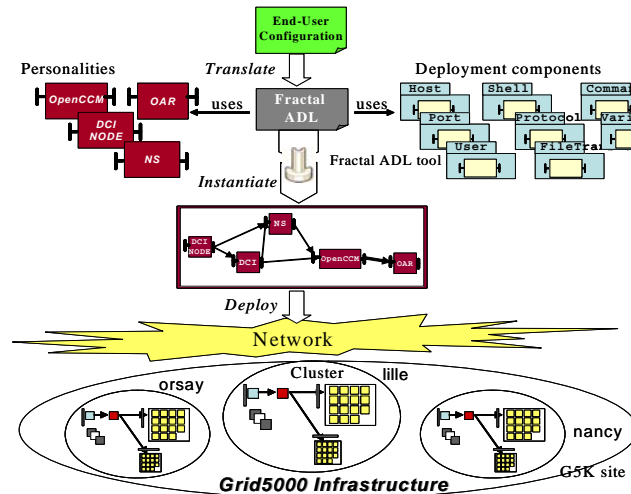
End-User Configuration

Translate

Personalities

OpenCCM

OAR

DCI NODE

NS

uses

Fractal ADL

uses

Deployment components

Host

Shell

Comma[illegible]

Port

Protocol

Vari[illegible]

User

FileTra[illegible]

Fractal ADL tool

Instantiate

DCI NODE

NS

DCI

OpenCCM

OAR

Deploy

Network

orsay

Cluster

lille

nancy

G5K site

Grid5000 Infrastructure